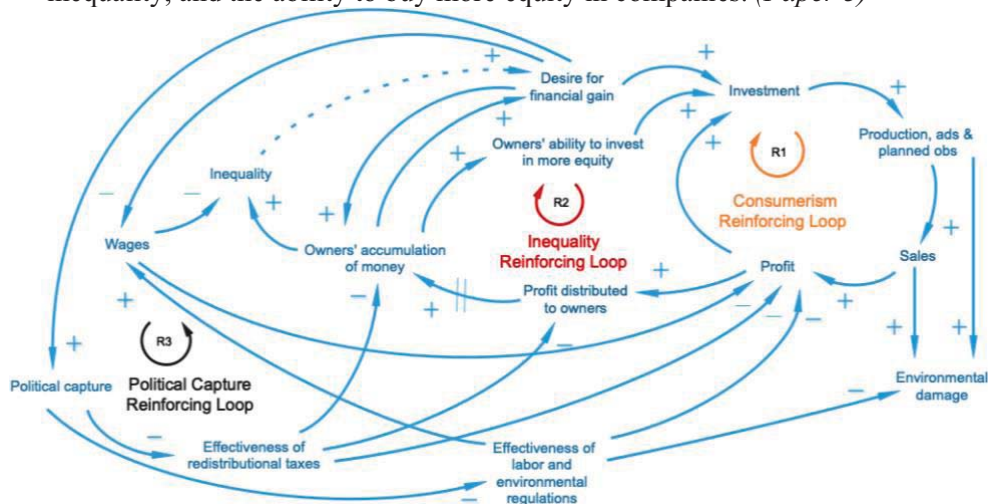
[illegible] inequality, and the ability to buy more equity in companies. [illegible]

Desire for financial gain

Investment

Owners' ability to invest in more equity

Production, ads & planned obs

R1

Consumerism Reinforcing Loop

Inequality

R2

Inequality Reinforcing Loop

Wages

Owners' accumulation of money

Profit

Sales

Profit distributed to owners

R3

Political Capture Reinforcing Loop

Political capture

Environmental damage

Effectiveness of redistributional taxes

Effectiveness of labor and environmental regulations

+ + + + + + + + + + + + + + + + + + + +

− − − − − − − − −